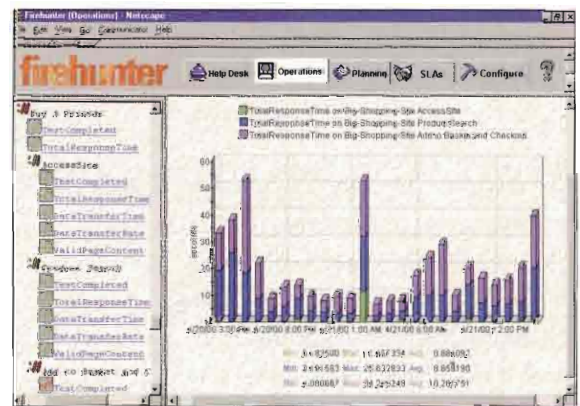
Firehunter [Operations] - Netscape
File Edit View Go Communicator Help

firehunter
Help Desk
Operations
Planning
SLAs
Configure
?

Buy A Friends
TestCompleted
TotalResponseTime
AccessSite
TestCompleted
TotalResponseTime
DataTransferTime
DataTransferRate
ValidPageContent
Product Search
TestCompleted
TotalResponseTime
DataTransferTime
DataTransferRate
ValidPageContent
Add to Basket and C
TestCompleted

TotalResponseTime on Big-Shopping-Site AccessSite
TotalResponseTime on Big-Shopping-Site ProductSearch
TotalResponseTime on Big-Shopping-Site AddtoBasketandCheckout

60
50
40
30
20
10
0
seconds

4/20/00 3:30 PM
4/20/00 8:00 PM
4/21/00 1:00 AM
4/21/00 6:00 AM
4/21/00 12:00 PM

Min: 3.475500 Max: 11.867334 Avg: 8.886092
Min: 2.591583 Max: 25.832833 Avg: 8.958190
Min: 5.000667 Max: 38.283249 Avg: 10.287791